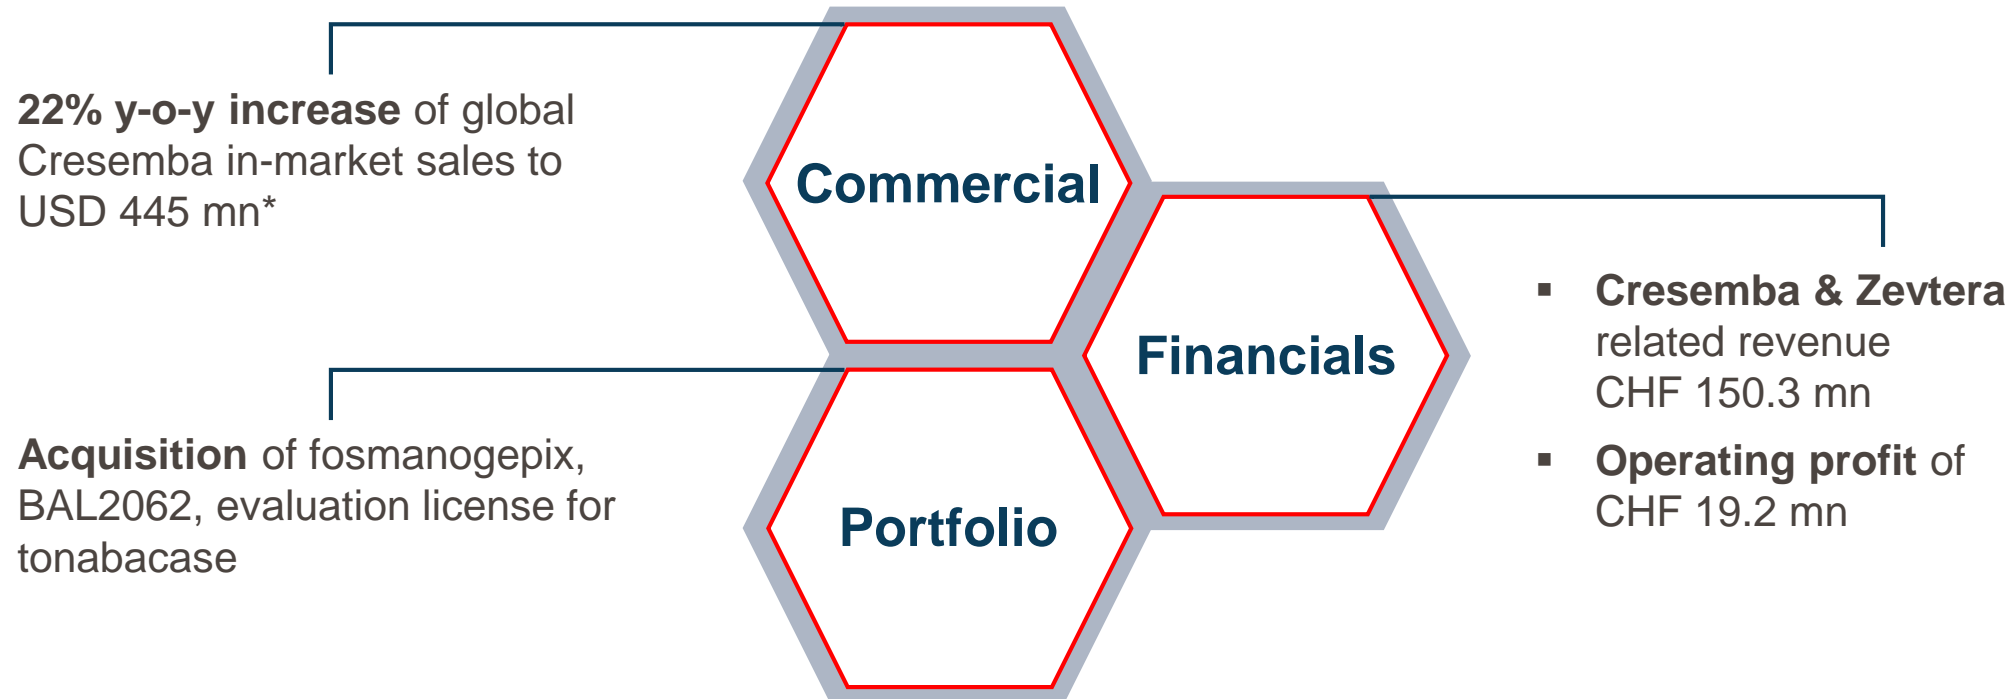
22% y-o-y increase of global Cresemba in-market sales to USD 445 mn*

Commercial

Financials

Portfolio

Acquisition of fosmanogepix, BAL2062, evaluation license for tonabacase

▪ Cresemba & Zevtera related revenue CHF 150.3 mn

▪ Operating profit of CHF 19.2 mn